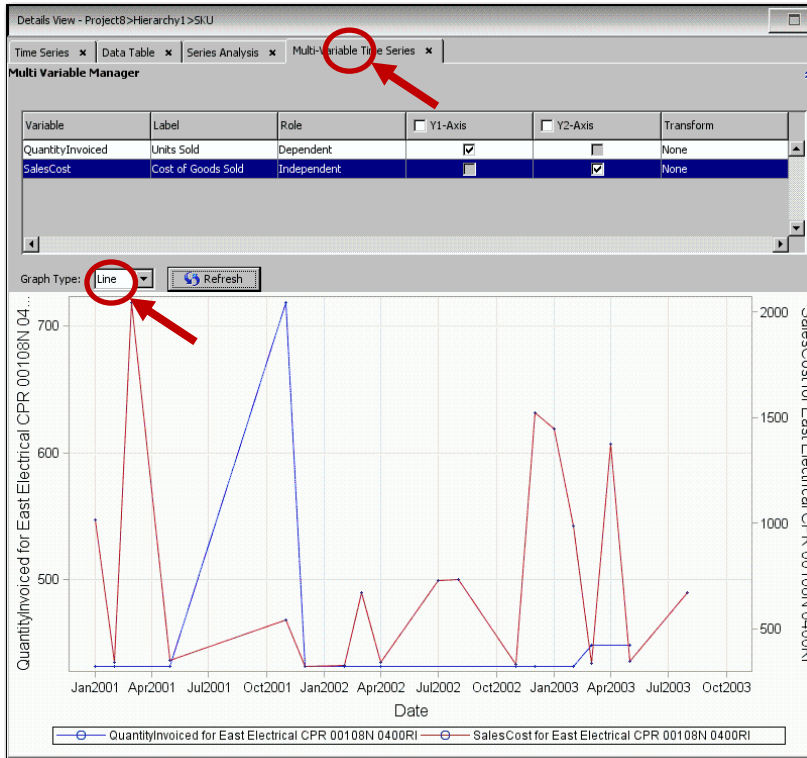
Details View - Project8>Hierarchy1>SKU

Time Series ✖ Data Table ✖ Series Analysis ✖ Multi-Variable Time Series ✖

Multi Variable Manager

| Variable | Label | Role | Y1-Axis | Y2-Axis | Transform |
|---|---|---|---|---|---|
| QuantityInvoiced | Units Sold | Dependent | ☑ | ☐ | None |
| SalesCost | Cost of Goods Sold | Independent | ☐ | ☑ | None |

Graph Type: Line Refresh

QuantityInvoiced for East Electrical CPR 00108N 04...

700
600
500

SalesCost for East Electrical CPR 00108N 0400RI

2000
1500
1000
500

Jan2001 Apr2001 Jul2001 Oct2001 Jan2002 Apr2002 Jul2002 Oct2002 Jan2003 Apr2003 Jul2003 Oct2003

Date

QuantityInvoiced for East Electrical CPR 00108N 0400RI SalesCost for East Electrical CPR 00108N 0400RI